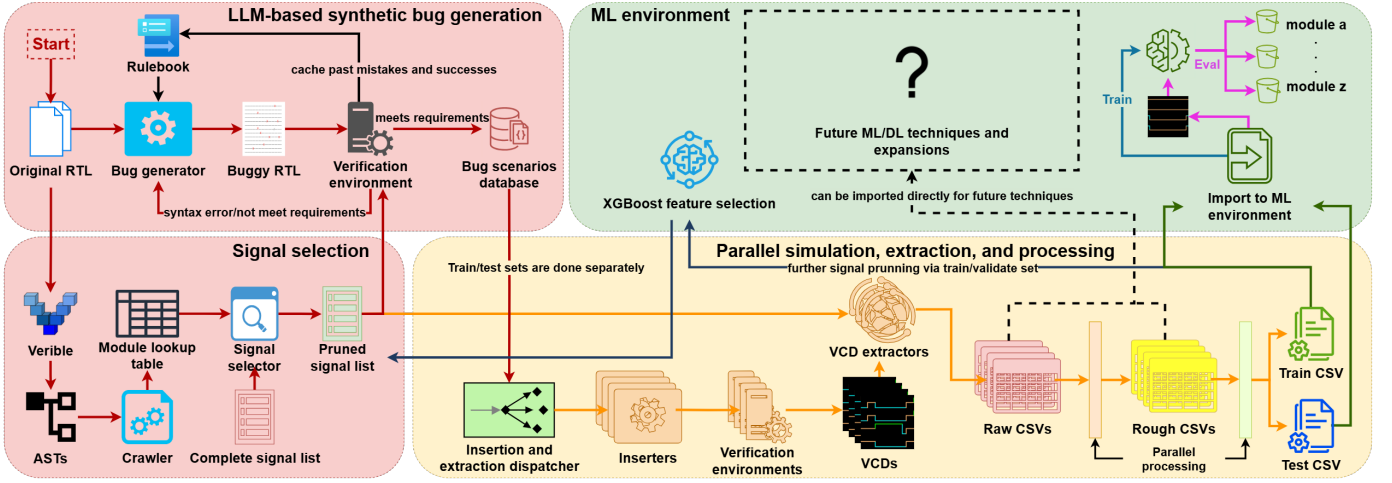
LLM-based synthetic bug generation

Start

Rulebook

cache past mistakes and successes

Original RTL

Bug generator

Buggy RTL

meets requirements

Verification environment

Bug scenarios database

syntax error/not meet requirements

ML environment

?

Future ML/DL techniques and expansions

can be imported directly for future techniques

XGBoost feature selection

Train

Eval

module a

.
.
.

module z

Import to ML environment

Signal selection

Verible

Module lookup table

Signal selector

Pruned signal list

ASTs

Crawler

Complete signal list

Train/test sets are done separately

Parallel simulation, extraction, and processing

further signal prunning via train/validate set

VCD extractors

Insertion and extraction dispatcher

Inserters

Verification environments

VCDs

Raw CSVs

Rough CSVs

Parallel processing

Train CSV

Test CSV